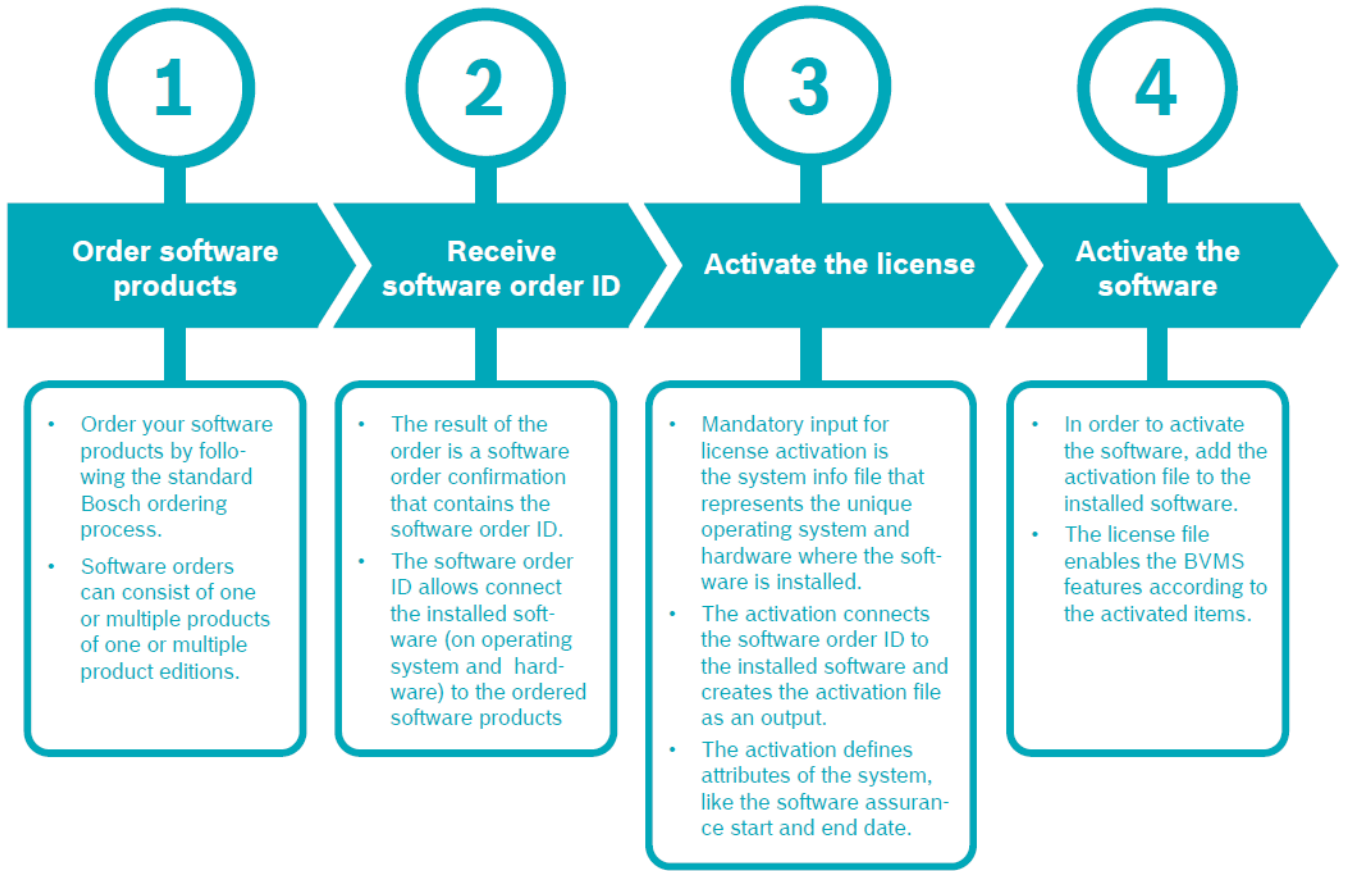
1

Order software products

• Order your software products by following the standard Bosch ordering process.
• Software orders can consist of one or multiple products of one or multiple product editions.

2

Receive software order ID

• The result of the order is a software order confirmation that contains the software order ID.
• The software order ID allows connect the installed software (on operating system and hardware) to the ordered software products

3

Activate the license

• Mandatory input for license activation is the system info file that represents the unique operating system and hardware where the software is installed.
• The activation connects the software order ID to the installed software and creates the activation file as an output.
• The activation defines attributes of the system, like the software assurance start and end date.

4

Activate the software

• In order to activate the software, add the activation file to the installed software.
• The license file enables the BVMS features according to the activated items.